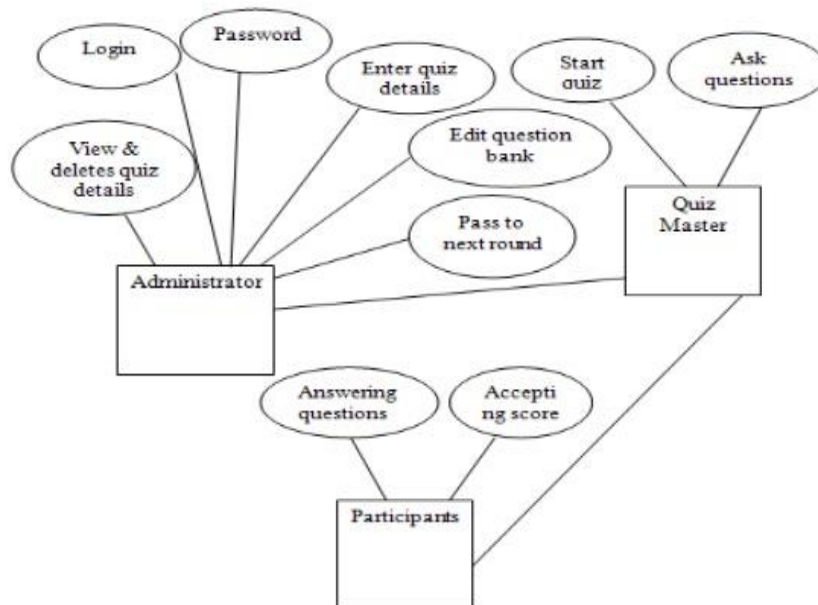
Login

Password

Enter quiz details

Start quiz

Ask questions

View & deletes quiz details

Edit question bank

Pass to next round

Quiz Master

Administrator

Answering questions

Accepti ng score

Participants